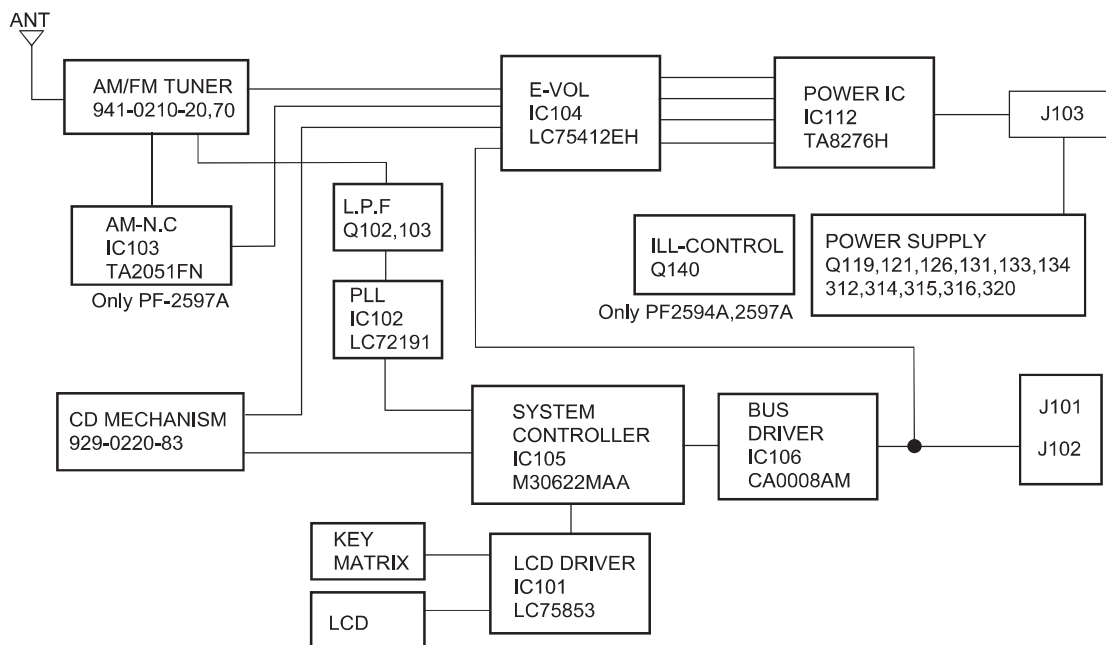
ANT

AM/FM TUNER
941-0210-20,70

E-VOL
IC104
LC75412EH

POWER IC
IC112
TA8276H

J103

AM-N.C
IC103
TA2051FN
Only PF-2597A

L.P.F
Q102,103

ILL-CONTROL
Q140
Only PF2594A,2597A

POWER SUPPLY
Q119,121,126,131,133,134
312,314,315,316,320

PLL
IC102
LC72191

CD MECHANISM
929-0220-83

SYSTEM
CONTROLLER
IC105
M30622MAA

BUS
DRIVER
IC106
CA0008AM

J101

J102

KEY
MATRIX

LCD DRIVER
IC101
LC75853

LCD